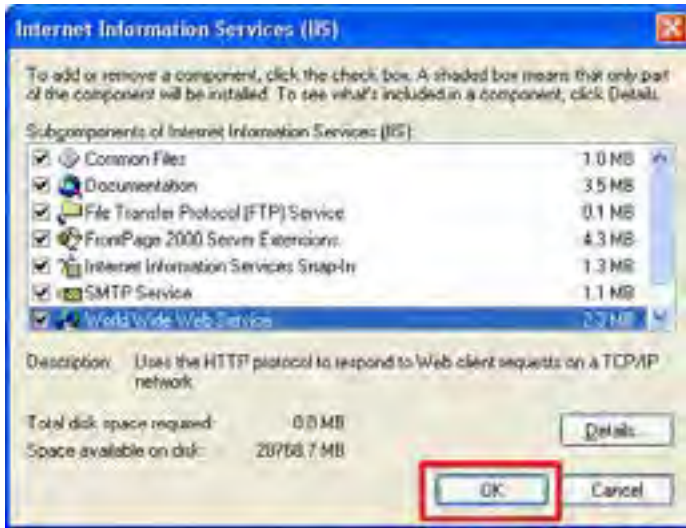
Internet Information Services (IIS)

To add or remove a component, click the check box. A shaded box means that only part of the component will be installed. To see what's included in a component, click Details.

Subcomponents of Internet Information Services (IIS):

| | |
|---|---|
| Common Files | 1.0 MB |
| Documentation | 3.5 MB |
| File Transfer Protocol (FTP) Service | 0.1 MB |
| FrontPage 2000 Server Extensions | 4.3 MB |
| Internet Information Services Snap-In | 1.3 MB |
| SMTP Service | 1.1 MB |
| World Wide Web Service | 2.3 MB |

Description: Uses the HTTP protocol to respond to Web client requests on a TCP/IP network.

Total disk space required: 0.0 MB
Space available on disk: 20768.7 MB

Details...

OK

Cancel